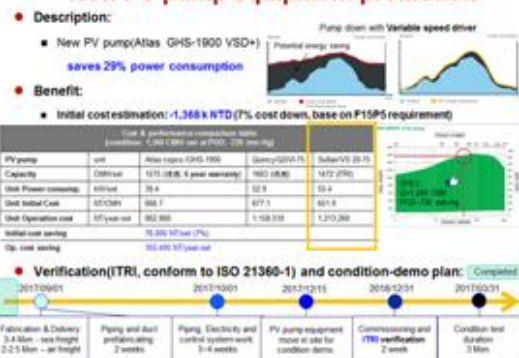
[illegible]

Description:

New PV pump(Atlas GHS-1900 VSD+) saves 29% power consumption

Pump down with Variable speed driver

Potential energy saving

Benefit:

Initial cost estimation: -1,368 k NTD (7% cost down, base on F15P5 requirement)

| Cost & performance comparison table (condition: 1,360 CMH set at P00: 725 mm Hg) | | | | |
|---|---|---|---|---|
| PV pump | unit | Atlas copco GHS-1900 | Quincy/QSVI-75 | Sullair/VS 28-75 |
| Capacity | CMH/set | 1070 (8 set, 6 year warranty) | 1663 (6 set) | 1472 (ITRI) |
| Unit Power consump. | kW/set | 39.4 | 52.5 | 53.4 |
| Unit Initial Cost | NT/CMH | 886.7 | 877.1 | 601.9 |
| Unit Operation cost | NT/year.set | 862,800 | 1,158,318 | 1,213,260 |
| Initial cost saving | | -76,836 NT/set (7%) | | |
| Op. cost saving | | 350,460 NT/year.set | | |

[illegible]

Verification(ITRI, conform to ISO 21360-1) and condition-demo plan:

Completed

2017/09/01

2017/10/01

2017/12/15

2018/12/31

2017/03/31

Fabrication & Delivery 3-4 Mon - sea freight 2-2.5 Mon - air freight

Piping and duct prefabricating 2 weeks

Piping, Electricity and control system work 3-4 weeks

PV pump equipment move in site for condition demo.

Commissioning and ITRI verification 2 weeks

Condition test duration 3 Mon